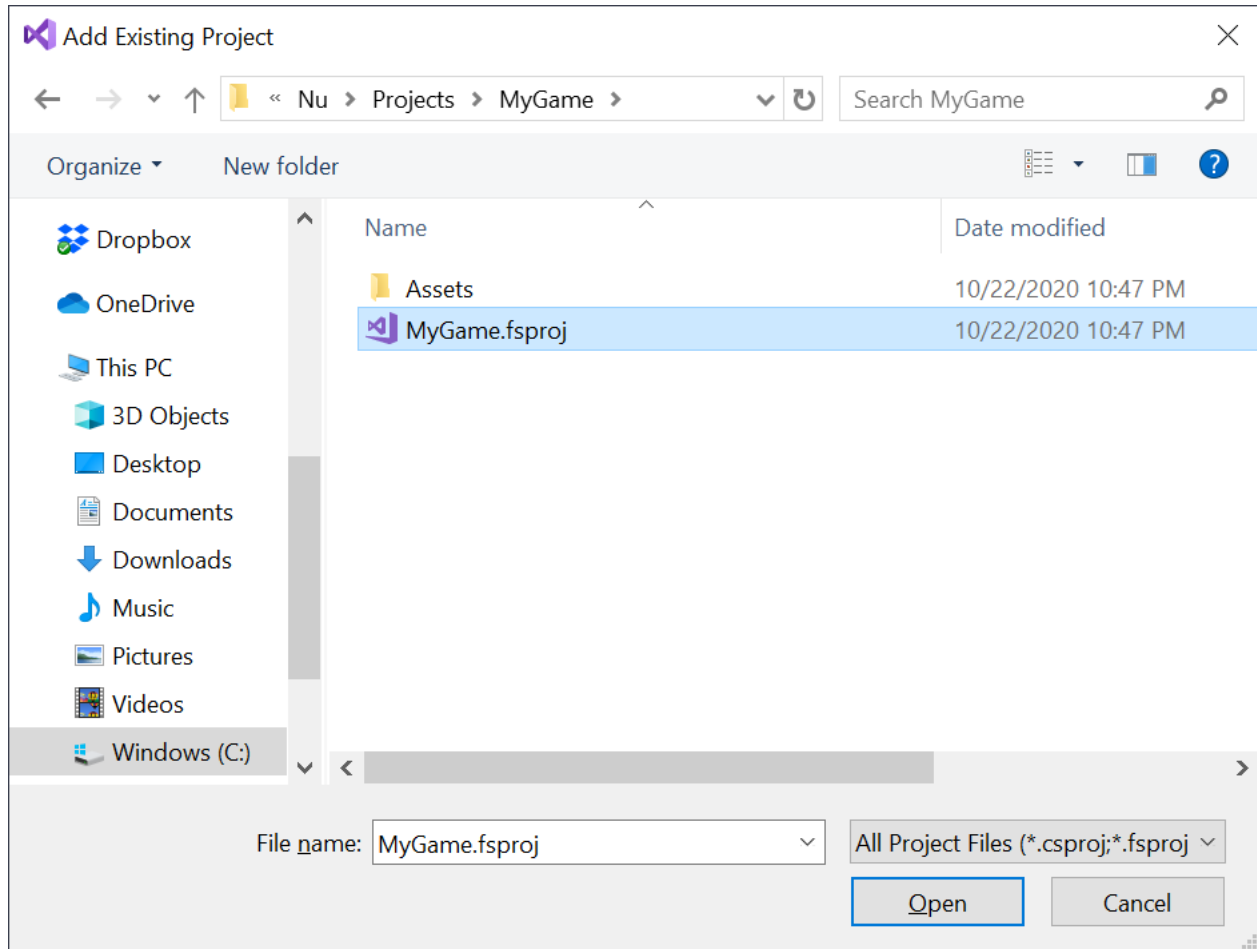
Add Existing Project

« Nu > Projects > MyGame >

Search MyGame

Organize ▾ New folder

Dropbox
OneDrive
This PC
3D Objects
Desktop
Documents
Downloads
Music
Pictures
Videos
Windows (C:)

| Name | Date modified |
|---|---|
| Assets | 10/22/2020 10:47 PM |
| MyGame.fsproj | 10/22/2020 10:47 PM |

File name: MyGame.fsproj

All Project Files (*.csproj;*.fsproj

Open

Cancel